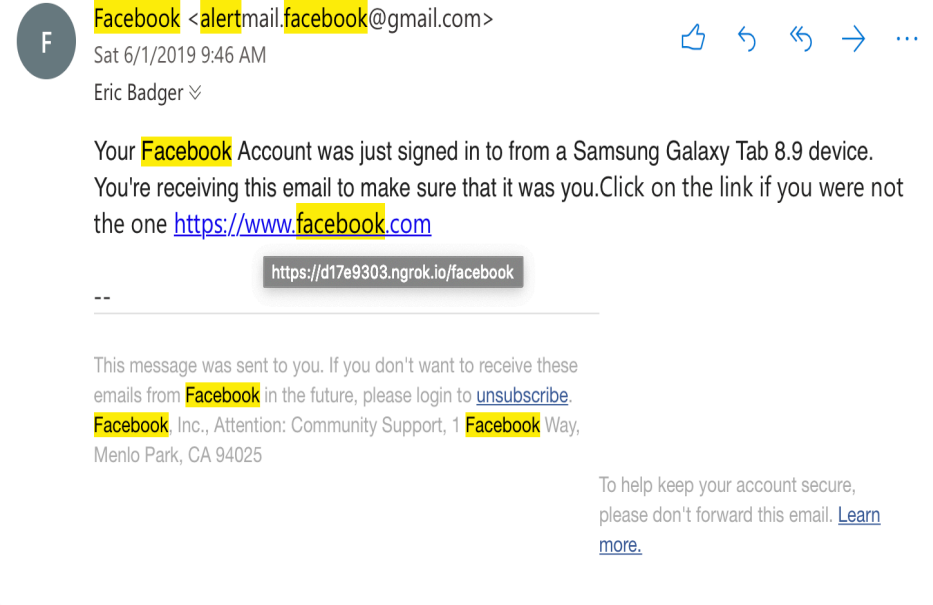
F

Facebook <alertmail.facebook@gmail.com>
Sat 6/1/2019 9:46 AM
Eric Badger

Your Facebook Account was just signed in to from a Samsung Galaxy Tab 8.9 device. You're receiving this email to make sure that it was you.Click on the link if you were not the one https://www.facebook.com

https://d17e9303.ngrok.io/facebook

--

This message was sent to you. If you don't want to receive these emails from Facebook in the future, please login to unsubscribe. Facebook, Inc., Attention: Community Support, 1 Facebook Way, Menlo Park, CA 94025

To help keep your account secure, please don't forward this email. Learn more.